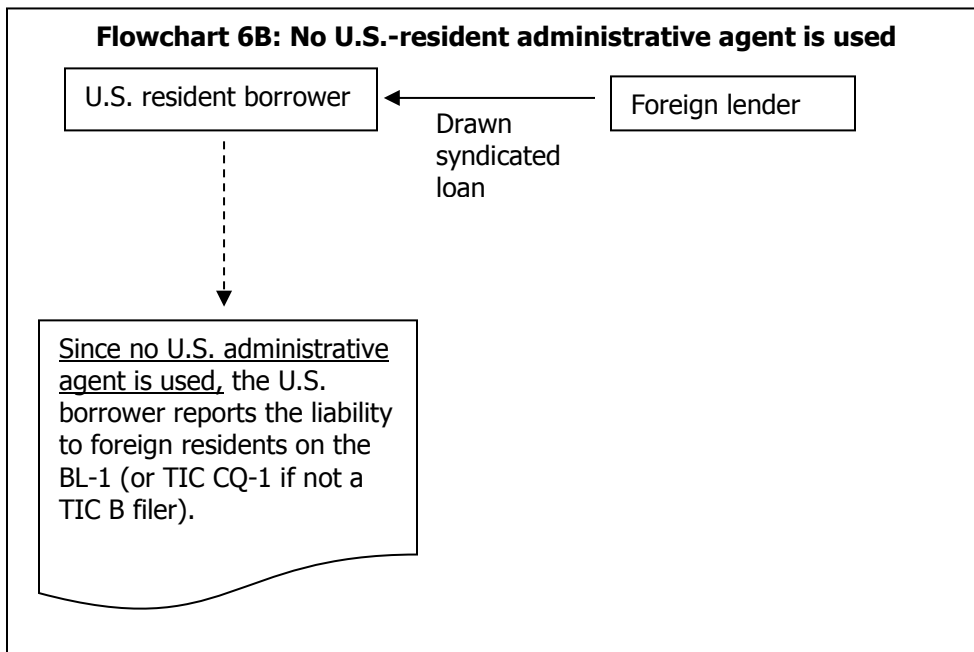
**Flowchart 6B: No U.S.-resident administrative agent is used**

U.S. resident borrower

Foreign lender

Drawn syndicated loan

Since no U.S. administrative agent is used, the U.S. borrower reports the liability to foreign residents on the BL-1 (or TIC CQ-1 if not a TIC B filer).